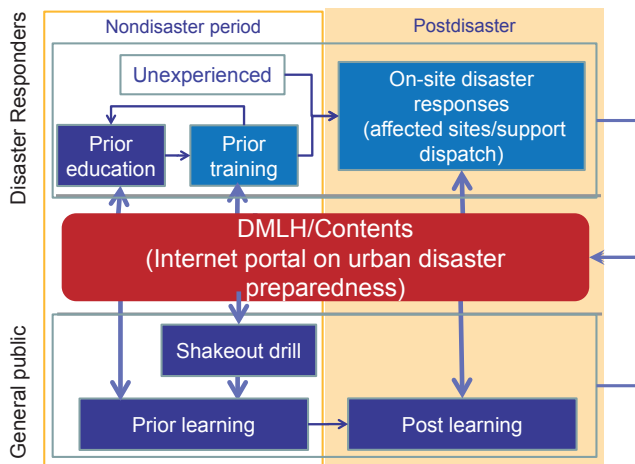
Disaster Responders

General public

Nondisaster period

Postdisaster

Unexperienced

On-site disaster responses (affected sites/support dispatch)

Prior education

Prior training

DMLH/Contents (Internet portal on urban disaster preparedness)

Shakeout drill

Prior learning

Post learning